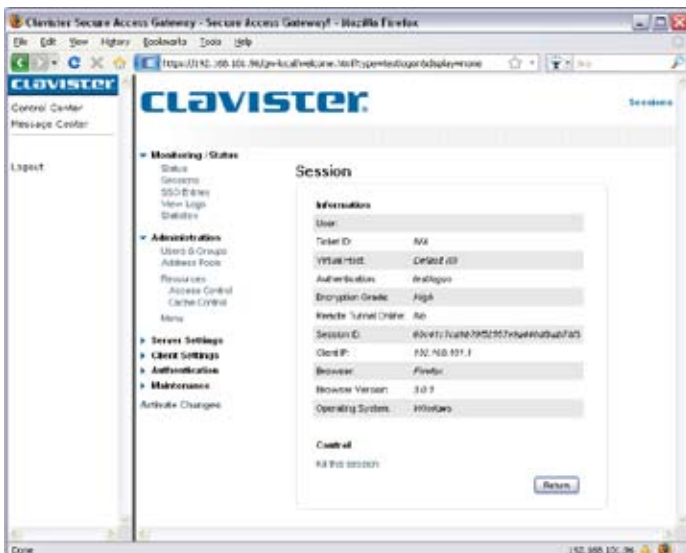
Clavister Secure Access Gateway - Secure Access Gateway! - Mozilla Firefox

File Edit View History Bookmarks Tools Help

https://192.168.101.96/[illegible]

CLAVISTER

Control Center
Message Center

Logout

CLAVISTER

Sessions

▾ Monitoring / Status
Status
Sessions
SSO Entries
View Logs
Statistics

▾ Administration
Users & Groups
Address Pools
Resources
Access Control
Cache Control
Menu

▸ Server Settings
▸ Client Settings
▸ Authentication
▸ Maintenance

Activate Changes

Session

Information

| | |
|---|---|
| User: | |
| Ticket ID: | NA |
| Virtual Host: | Default VB |
| Authentication: | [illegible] |
| Encryption Grade: | High |
| Remote Tunnel Online: | No |
| Session ID: | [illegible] |
| Client IP: | 192.168.101.1 |
| Browser: | Firefox |
| Browser Version: | 3.0.1 |
| Operating System: | Windows |

Control

Kill this session

Return

Done

192.168.101.96